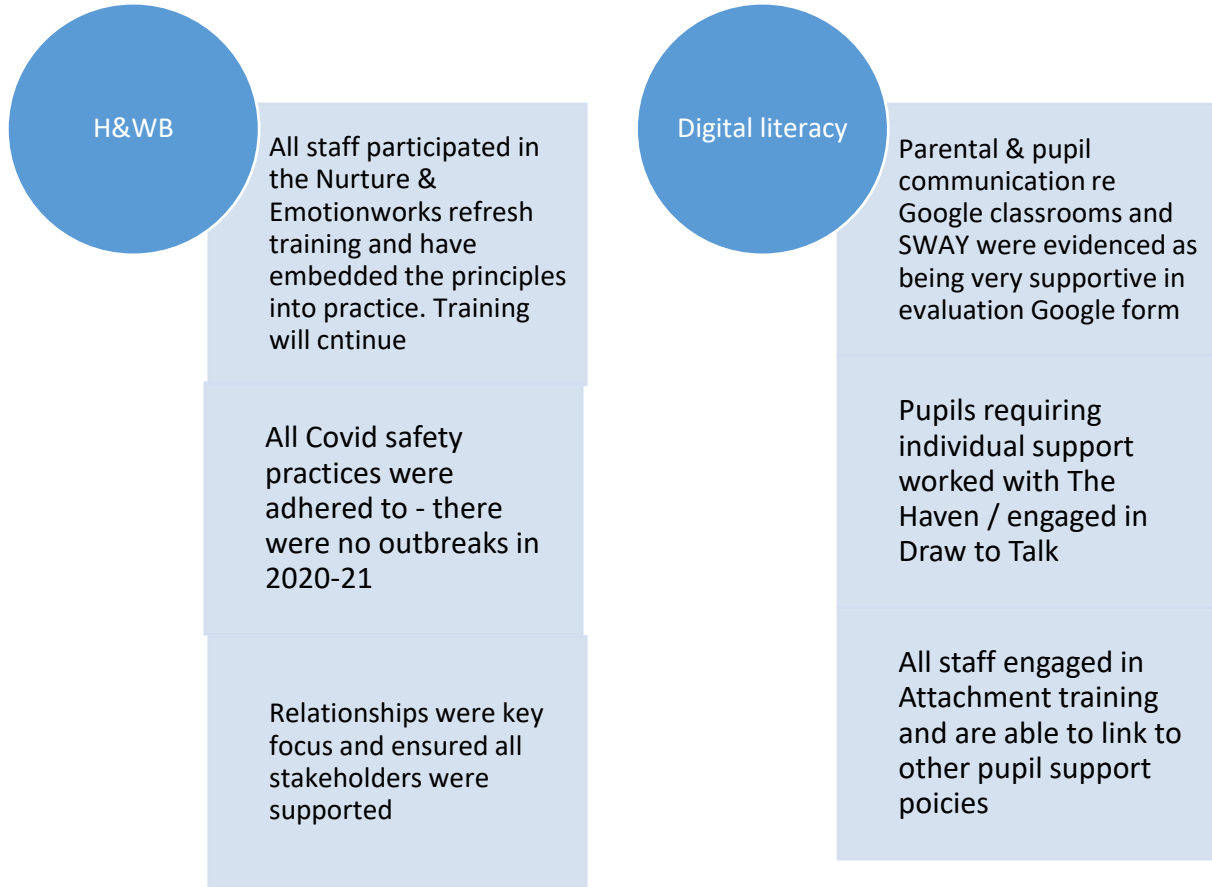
H&WB

All staff participated in the Nurture & Emotionworks refresh training and have embedded the principles into practice. Training will cntinue

All Covid safety practices were adhered to - there were no outbreaks in 2020-21

Relationships were key focus and ensured all stakeholders were supported

Digital literacy

Parental & pupil communication re Google classrooms and SWAY were evidenced as being very supportive in evaluation Google form

Pupils requiring individual support worked with The Haven / engaged in Draw to Talk

All staff engaged in Attachment training and are able to link to other pupil support poicies